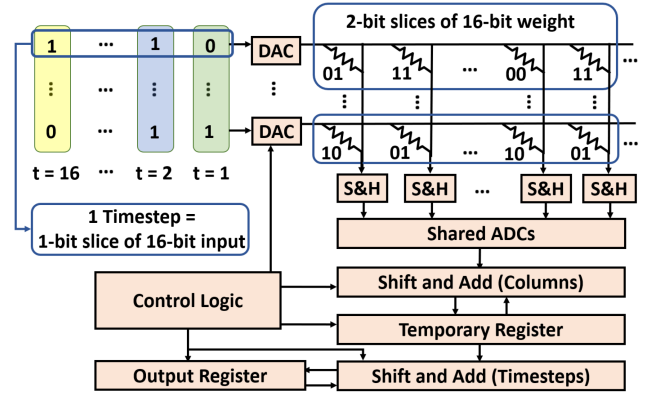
1 ⋯ 1 0

⋮ ⋯ ⋮ ⋮

0 ⋯ 1 1

t = 16 ⋯ t = 2 t = 1

DAC

⋮

DAC

2-bit slices of 16-bit weight

01 11 ⋯ 00 11 ⋯

⋮ ⋮ ⋮ ⋮

10 01 ⋯ 10 01 ⋯

S&H S&H ⋯ S&H S&H

1 Timestep = 1-bit slice of 16-bit input

Shared ADCs

Shift and Add (Columns)

Control Logic

Temporary Register

Output Register

Shift and Add (Timesteps)